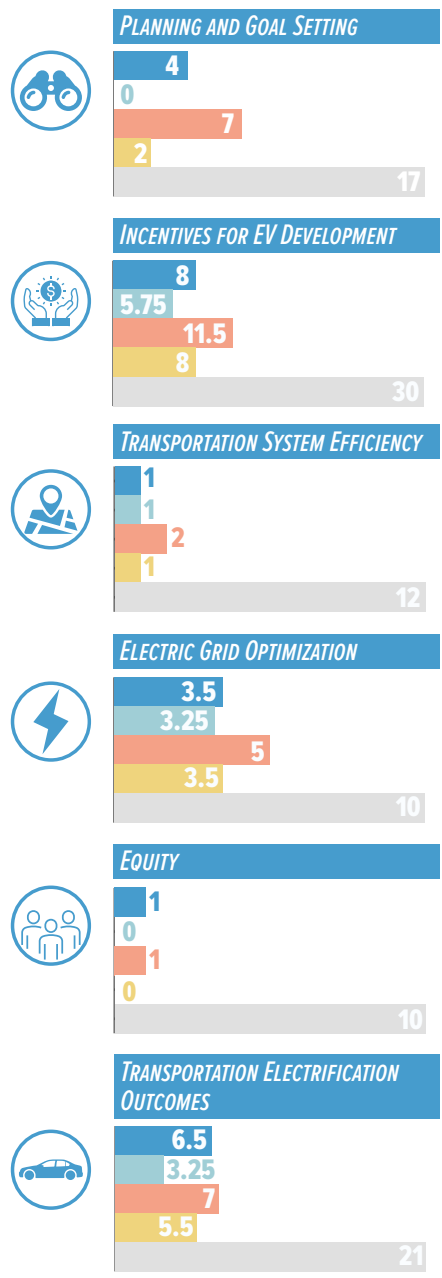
Planning and Goal Setting

4
0
7
2
17

Incentives for EV Development

8
5.75
11.5
8
30

Transportation System Efficiency

1
1
2
1
12

Electric Grid Optimization

3.5
3.25
5
3.5
10

Equity

1
0
1
0
10

Transportation Electrification Outcomes

6.5
3.25
7
5.5
21